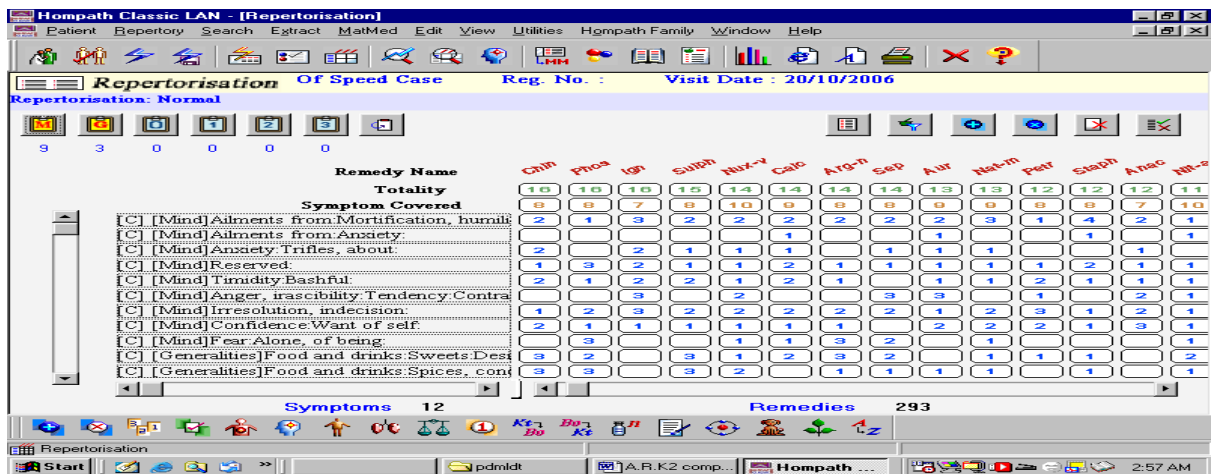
Hompath Classic LAN - [Repertorisation]

Patient Repertory Search Extract MatMed Edit View Utilities Hompath Family Window Help

LMM

Repertorisation Of Speed Case Reg. No. : Visit Date : 20/10/2006

Repertorisation: Normal

M 8 0 1 2 3

9 3 0 0 0 0

| Remedy Name | Chin | Phos | Ign | Sulph | Nux-v | Calc | Arg-n | Sep | Aur | Nat-m | Petr | Staph | Anac | Nit-a |
|---|---|---|---|---|---|---|---|---|---|---|---|---|---|---|
| Totality | 16 | 16 | 16 | 15 | 14 | 14 | 14 | 14 | 13 | 13 | 12 | 12 | 12 | 11 |
| Symptom Covered | 8 | 8 | 7 | 8 | 10 | 9 | 8 | 8 | 9 | 9 | 8 | 8 | 7 | 10 |
| [C] [Mind]Ailments from:Mortification, humili | 2 | 1 | 3 | 2 | 2 | 2 | 2 | 2 | 2 | 3 | 1 | 4 | 2 | 1 |
| [C] [Mind]Ailments from:Anxiety: | | | | | | 1 | | | 1 | | | 1 | | 1 |
| [C] [Mind]Anxiety:Trifles, about: | 2 | | 2 | 1 | 1 | 1 | | 1 | 1 | 1 | | | 1 | 1 |
| [C] [Mind]Reserved: | 1 | 3 | 2 | 1 | 1 | 2 | 1 | 1 | 1 | 1 | 1 | 2 | 1 | 1 |
| [C] [Mind]Timidity:Bashful: | 2 | 1 | 2 | 2 | 1 | 2 | 1 | | 1 | 1 | 2 | 1 | 1 | 1 |
| [C] [Mind]Anger, irascibility:Tendency:Contra | | | 3 | | 2 | | | 3 | 3 | | 1 | | 2 | 1 |
| [C] [Mind]Irresolution, indecision: | 1 | 2 | 3 | 2 | 2 | 2 | 2 | 2 | 1 | 2 | 3 | 1 | 2 | 1 |
| [C] [Mind]Confidence:Want of self: | 2 | 1 | 1 | 1 | 1 | 1 | 1 | | 2 | 2 | 2 | 1 | 3 | 1 |
| [C] [Mind]Fear:Alone, of being: | | 3 | | | 1 | 1 | 3 | 2 | | 1 | | | | 1 |
| [C] [Generalities]Food and drinks:Sweets:Desi | 3 | 2 | | 3 | 1 | 2 | 3 | 2 | | 1 | 1 | 1 | | 2 |
| [C] [Generalities]Food and drinks:Spices, cond | 3 | 3 | | 3 | 2 | | 1 | 1 | 1 | 1 | | 1 | | 1 |

Symptoms 12 Remedies 293

Repertorisation

Start pdmldt A.R.K2 comp... Hompath ... 2:57 AM